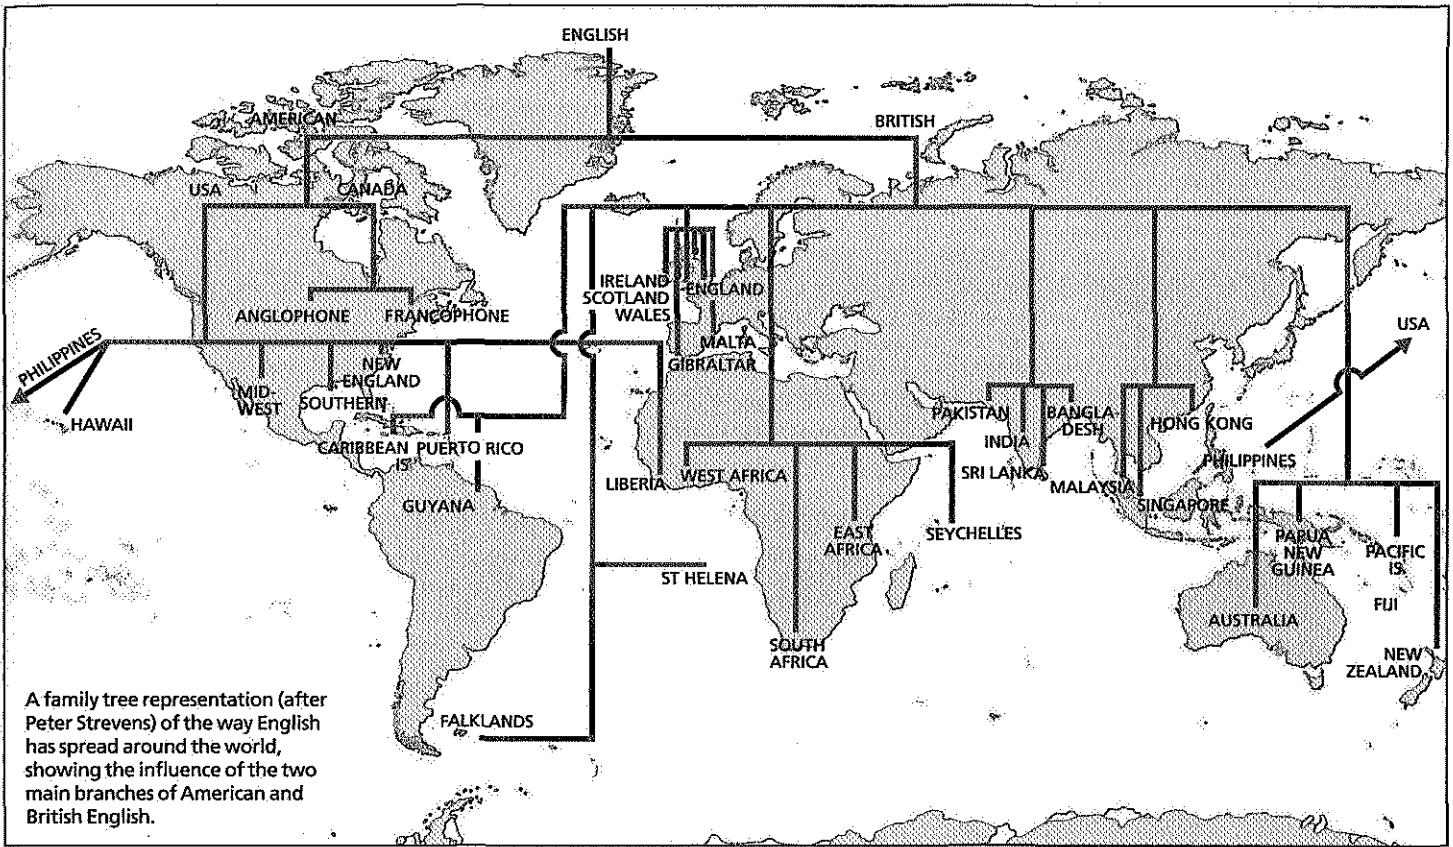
ENGLISH

AMERICAN

BRITISH

USA

CANADA

ANGLOPHONE

FRANCOPHONE

IRELAND
SCOTLAND
WALES

ENGLAND

MALTA

GIBRALTAR

PHILIPPINES

HAWAII

MID-WEST

SOUTHERN

NEW ENGLAND

CARIBBEAN IS

PUERTO RICO

GUYANA

LIBERIA

WEST AFRICA

EAST AFRICA

SEYCHELLES

ST HELENA

SOUTH AFRICA

FALKLANDS

PAKISTAN

INDIA

BANGLA-DESH

SRI LANKA

MALAYSIA

SINGAPORE

HONG KONG

PHILIPPINES

USA

PAPUA NEW GUINEA

PACIFIC IS

FIJI

AUSTRALIA

NEW ZEALAND

A family tree representation (after Peter Strevens) of the way English has spread around the world, showing the influence of the two main branches of American and British English.